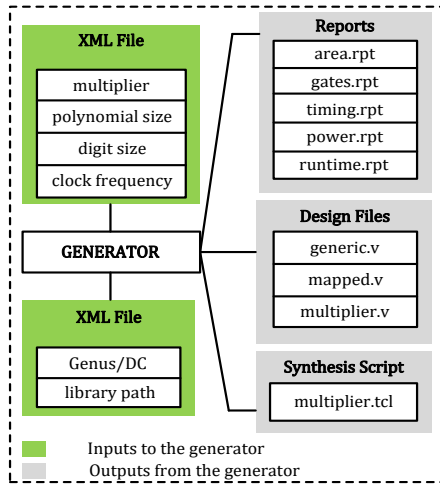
XML File

multiplier

polynomial size

digit size

clock frequency

GENERATOR

XML File

Genus/DC

library path

Reports

area.rpt

gates.rpt

timing.rpt

power.rpt

runtime.rpt

Design Files

generic.v

mapped.v

multiplier.v

Synthesis Script

multiplier.tcl

Inputs to the generator

Outputs from the generator